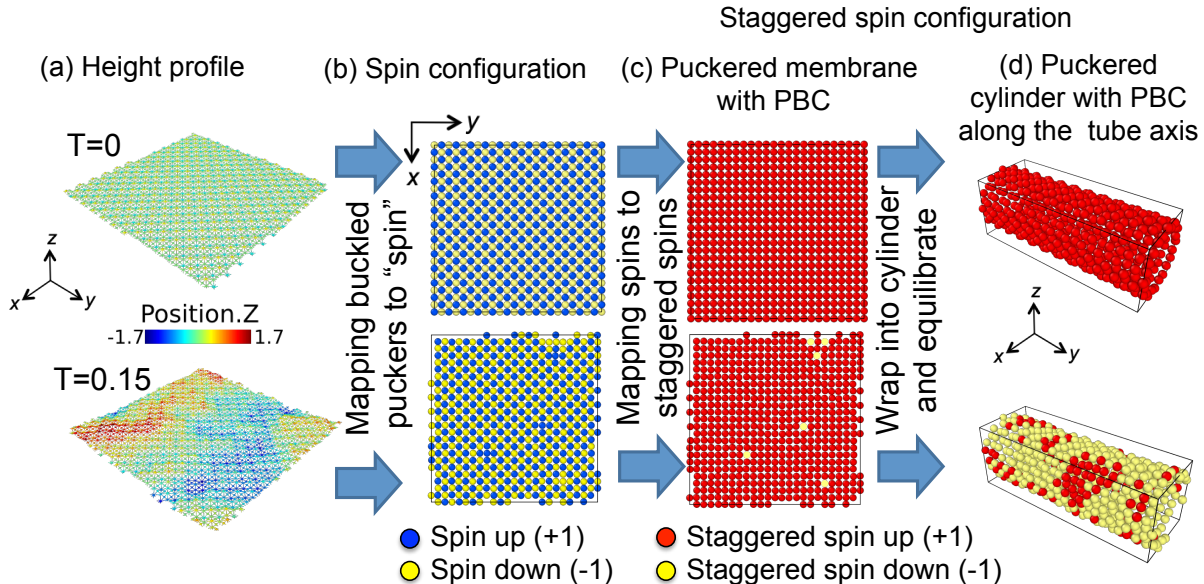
Staggered spin configuration

(a) Height profile

(b) Spin configuration

(c) Puckered membrane with PBC

(d) Puckered cylinder with PBC along the tube axis

T=0

z

x y

Position.Z

-1.7 1.7

T=0.15

y

x

Mapping buckled puckers to "spin"

Mapping spins to staggered spins

Wrap into cylinder and equilibrate

z

x y

Spin up (+1)

Spin down (-1)

Staggered spin up (+1)

Staggered spin down (-1)